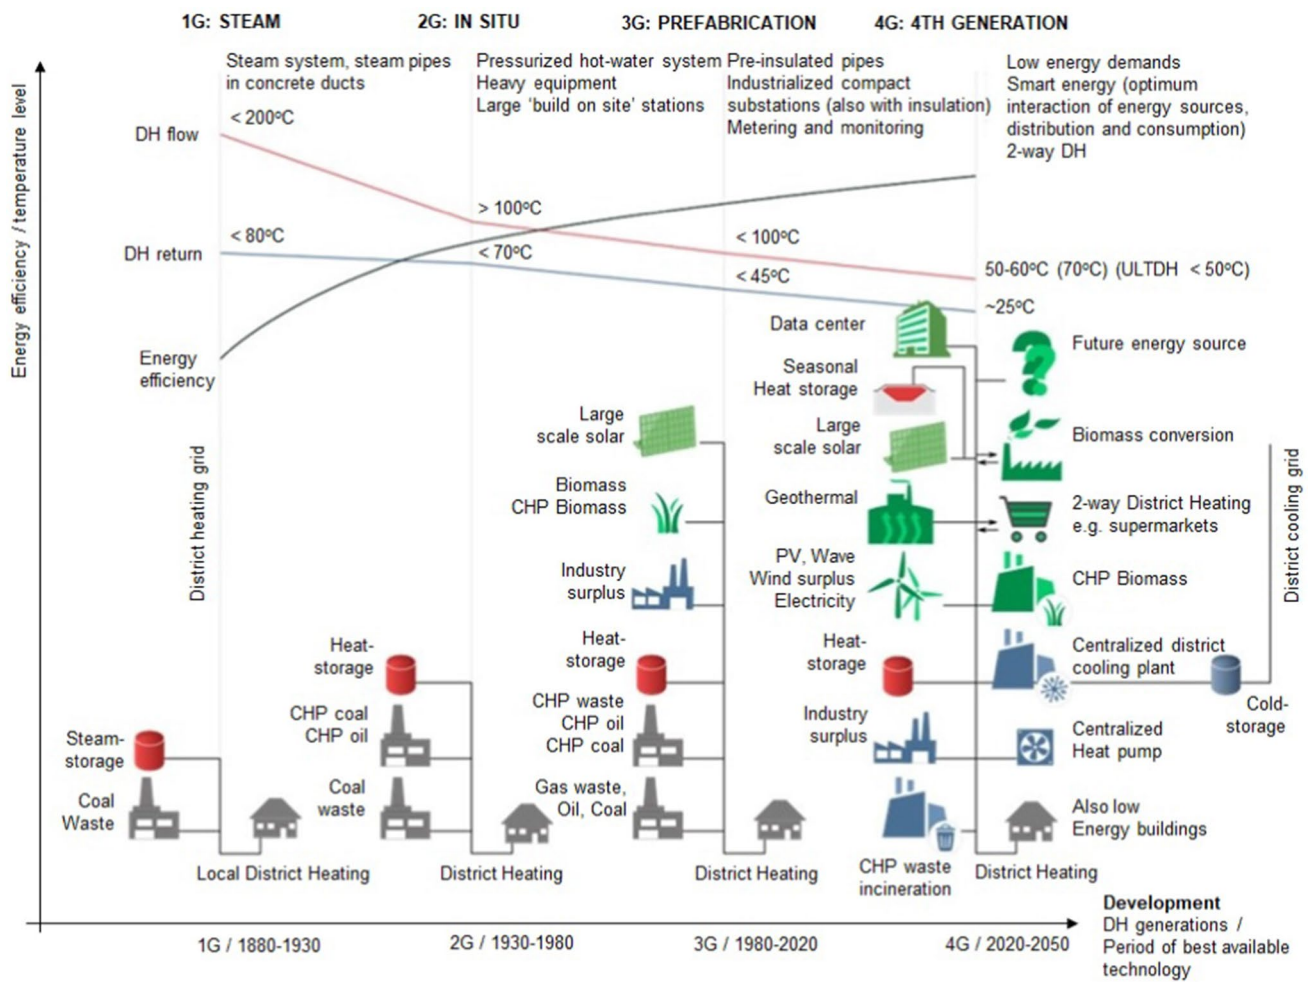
1G: STEAM

2G: IN SITU

3G: PREFABRICATION

4G: 4TH GENERATION

Steam system, steam pipes in concrete ducts

Pressurized hot-water system
Heavy equipment
Large 'build on site' stations

Pre-insulated pipes
Industrialized compact substations (also with insulation)
Metering and monitoring

Low energy demands
Smart energy (optimum interaction of energy sources, distribution and consumption)
2-way DH

Energy efficiency / temperature level

DH flow

< 200ºC

> 100ºC

< 100ºC

50-60ºC (70ºC) (ULTDH < 50ºC)

DH return

< 80ºC

< 70ºC

< 45ºC

~25ºC

Energy efficiency

District heating grid

Data center

Future energy source

Seasonal Heat storage

Large scale solar

Large scale solar

Biomass conversion

Biomass CHP Biomass

Geothermal

2-way District Heating e.g. supermarkets

District cooling grid

Industry surplus

PV, Wave Wind surplus Electricity

CHP Biomass

Heat-storage

Heat-storage

Heat-storage

Centralized district cooling plant

Cold-storage

Steam-storage

CHP coal CHP oil

CHP waste CHP oil CHP coal

Industry surplus

Centralized Heat pump

Coal Waste

Coal waste

Gas waste, Oil, Coal

Also low Energy buildings

CHP waste incineration

Local District Heating

District Heating

District Heating

District Heating

Development
DH generations / Period of best available technology

1G / 1880-1930

2G / 1930-1980

3G / 1980-2020

4G / 2020-2050